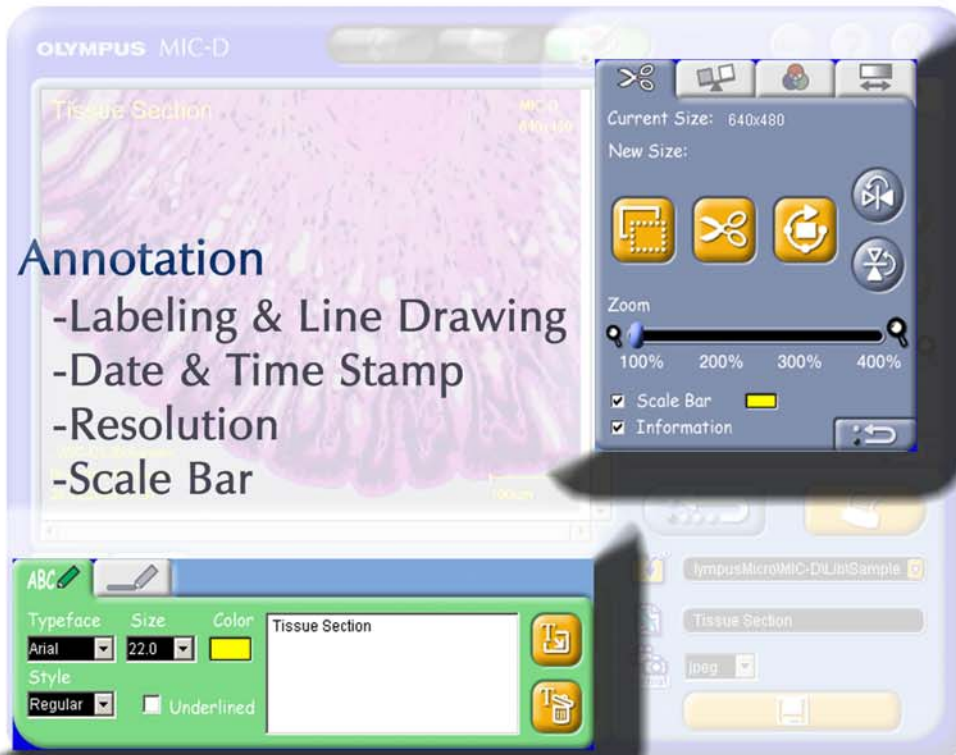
OLYMPUS MIC-D

Tissue Section

MIC-D
640x480

Annotation
-Labeling & Line Drawing
-Date & Time Stamp
-Resolution
-Scale Bar

100µm

Current Size: 640x480
New Size:

Zoom
100% 200% 300% 400%

Scale Bar
Information

lympusMicro\MIC-D\Lib\Sample

Tissue Section

jpeg

ABC

Typeface Size Color
Arial 22.0
Style
Regular Underlined

Tissue Section